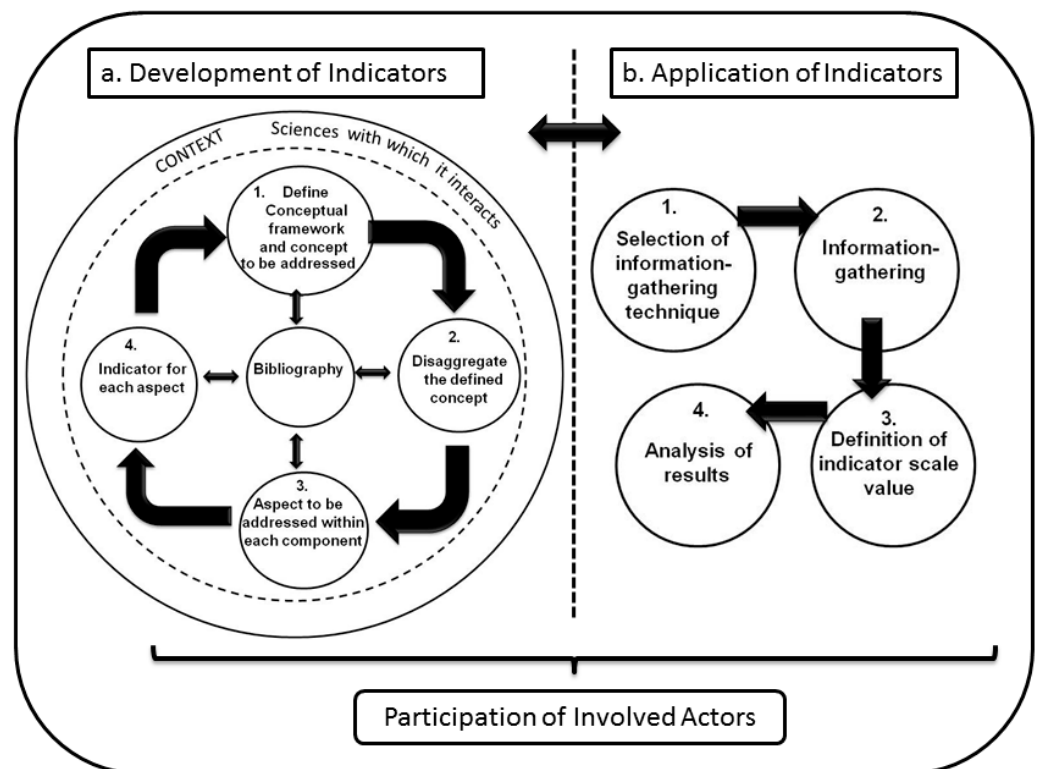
a. Development of Indicators

b. Application of Indicators

CONTEXT

Sciences with which it interacts

1. Define Conceptual framework and concept to be addressed

Bibliography

2. Disaggregate the defined concept

3. Aspect to be addressed within each component

4. Indicator for each aspect

1. Selection of information-gathering technique

2. Information-gathering

3. Definition of indicator scale value

4. Analysis of results

Participation of Involved Actors